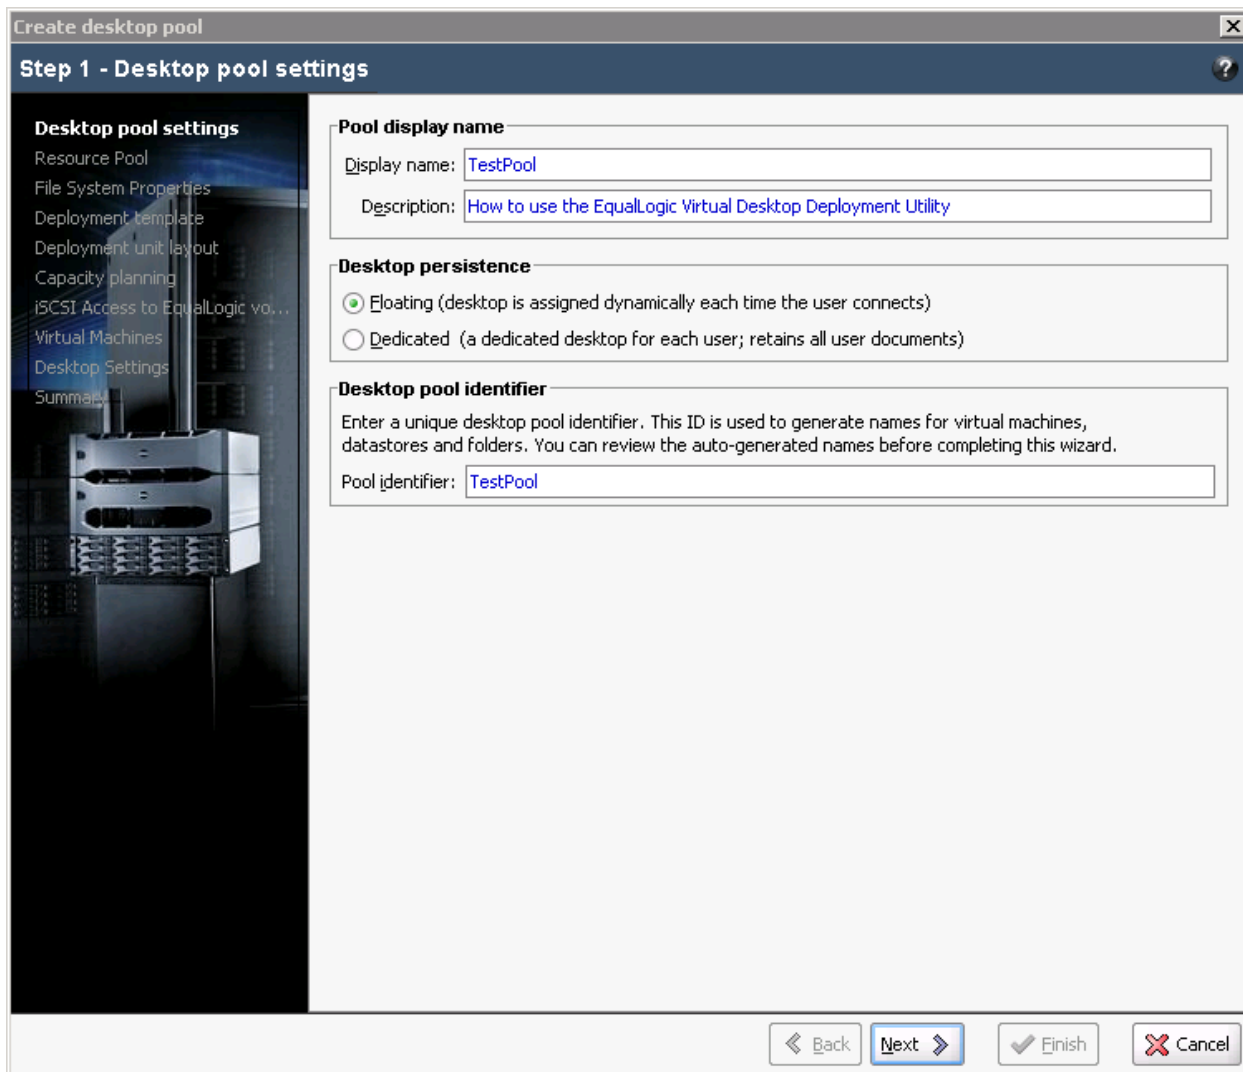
Create desktop pool

Step 1 - Desktop pool settings

Desktop pool settings
Resource Pool
File System Properties
Deployment template
Deployment unit layout
Capacity planning
iSCSI Access to EqualLogic vo...
Virtual Machines
Desktop Settings
Summary

Pool display name
Display name: TestPool
Description: How to use the EqualLogic Virtual Desktop Deployment Utility

Desktop persistence
Floating (desktop is assigned dynamically each time the user connects)
Dedicated (a dedicated desktop for each user; retains all user documents)

Desktop pool identifier
Enter a unique desktop pool identifier. This ID is used to generate names for virtual machines, datastores and folders. You can review the auto-generated names before completing this wizard.
Pool identifier: TestPool

Back Next Finish Cancel